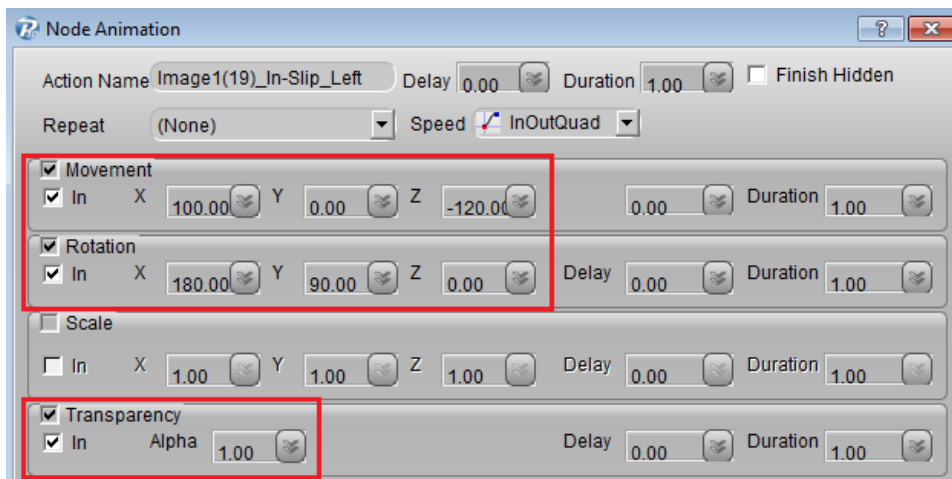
Node Animation

?

Action Name Image1(19)_In-Slip_Left Delay 0.00 Duration 1.00 Finish Hidden

Repeat (None) Speed InOutQuad

Movement

In X 100.00 Y 0.00 Z -120.00 0.00 Duration 1.00

Rotation

In X 180.00 Y 90.00 Z 0.00 Delay 0.00 Duration 1.00

Scale

In X 1.00 Y 1.00 Z 1.00 Delay 0.00 Duration 1.00

Transparency

In Alpha 1.00 Delay 0.00 Duration 1.00